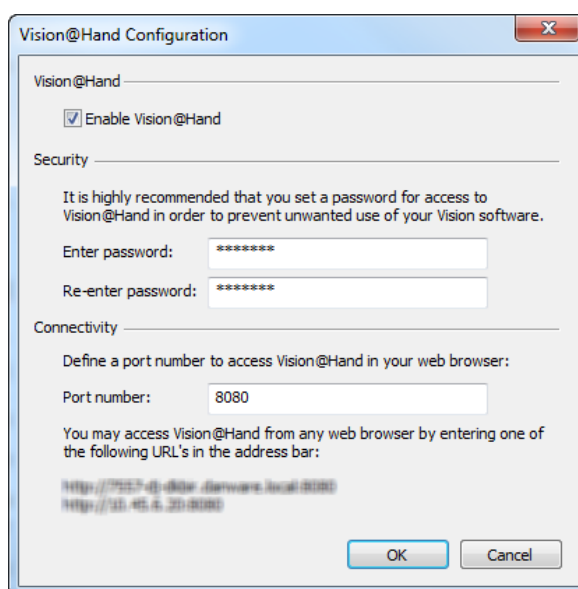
Vision@Hand Configuration

Vision@Hand

Enable Vision@Hand

Security

It is highly recommended that you set a password for access to Vision@Hand in order to prevent unwanted use of your Vision software.

Enter password: *******

Re-enter password: *******

Connectivity

Define a port number to access Vision@Hand in your web browser:

Port number: 8080

You may access Vision@Hand from any web browser by entering one of the following URL's in the address bar:

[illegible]
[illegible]

OK Cancel